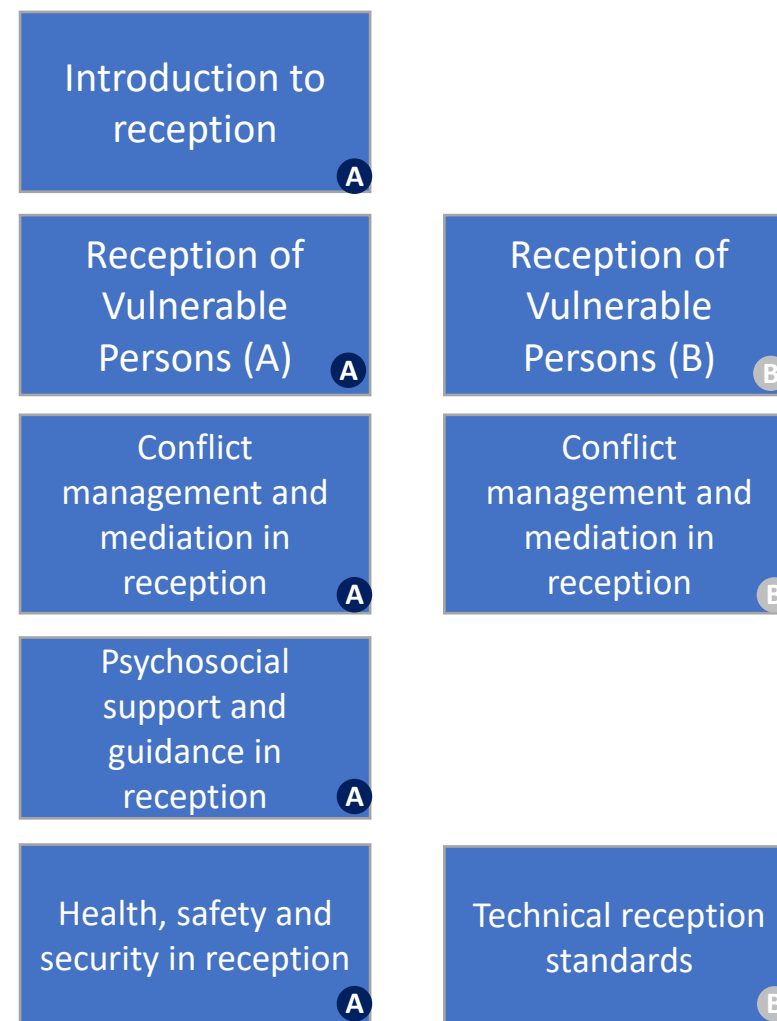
Introduction to reception
A

Reception of Vulnerable Persons (A)
A

Reception of Vulnerable Persons (B)
B

Conflict management and mediation in reception
A

Conflict management and mediation in reception
B

Psychosocial support and guidance in reception
A

Health, safety and security in reception
A

Technical reception standards
B